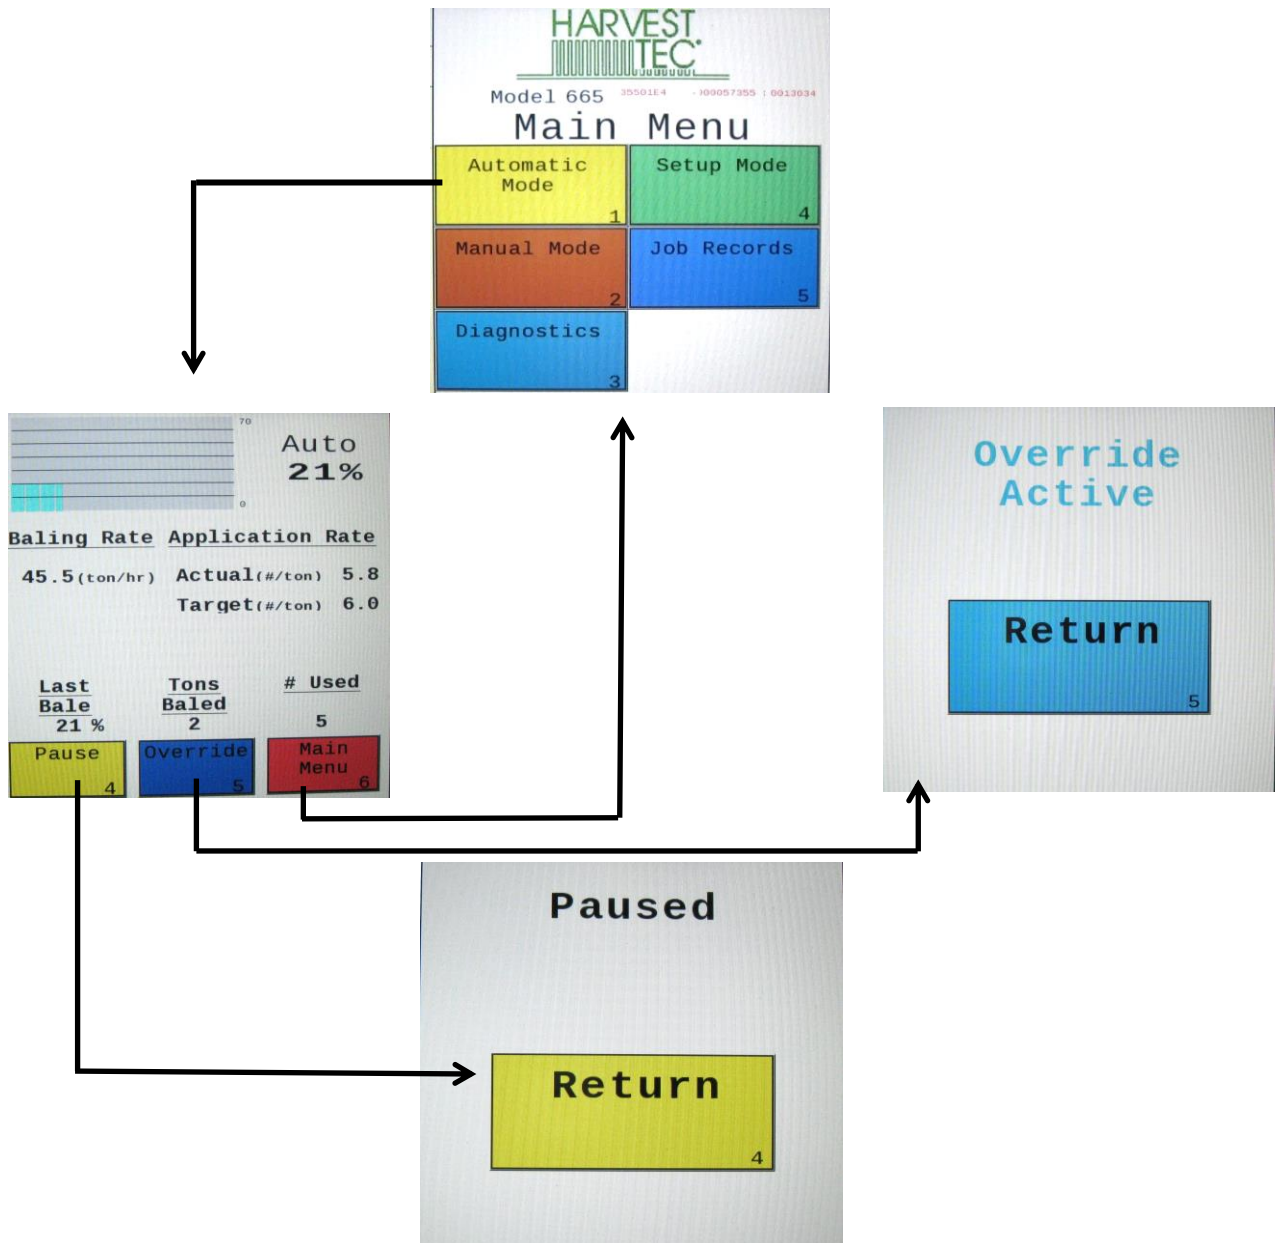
HARVEST TEC

Model 665 35501E4 -)00057355 : 0013034

Main Menu

Automatic Mode 1

Setup Mode 4

Manual Mode 2

Job Records 5

Diagnostics 3

70

0

Auto
21%

Baling Rate

Application Rate

45.5(ton/hr)

Actual(#/ton) 5.8

Target(#/ton) 6.0

Last Bale
21 %

Tons Baled
2

# Used
5

Pause 4

Override 5

Main Menu 6

Override Active

Return 5

Paused

Return 4